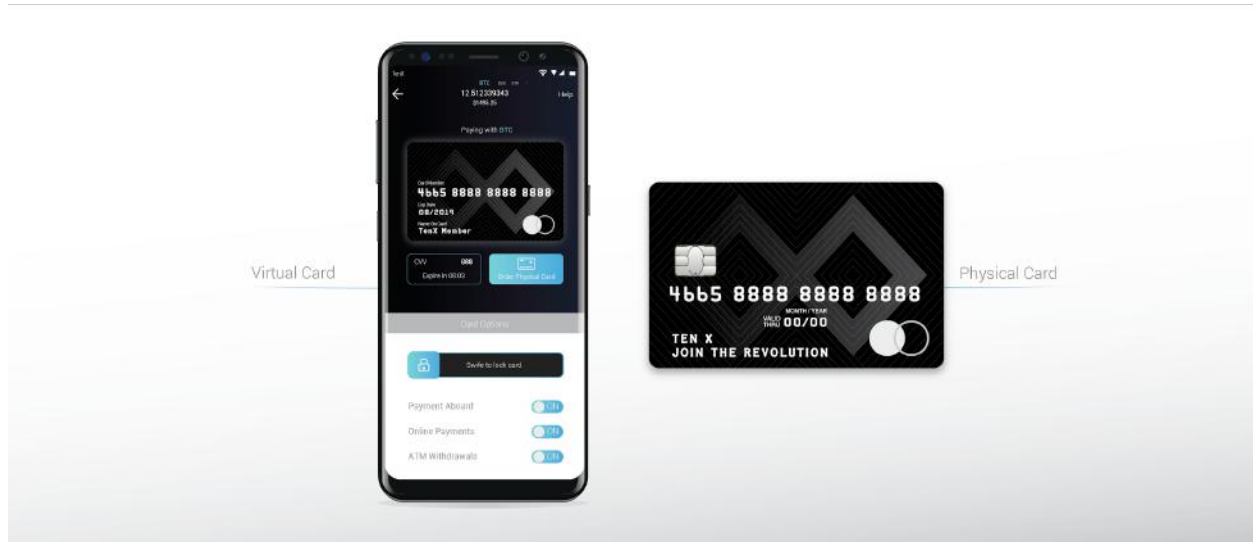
Virtual Card

Test
BTC
12.512339343
$1495.35
Help

Paying with BTC

Card Number
4665 8888 8888 8888
Exp Date
08/2019
Name On Card
TenX Member

CVV 888
Expire in 00:00

Order Physical Card

Card Options

Swipe to lock card

Payment Aboard ON
Online Payments ON
ATM Withdrawals ON

4665 8888 8888 8888
MONTH/YEAR
VALID THRU 00/00
TEN X
JOIN THE REVOLUTION

Physical Card